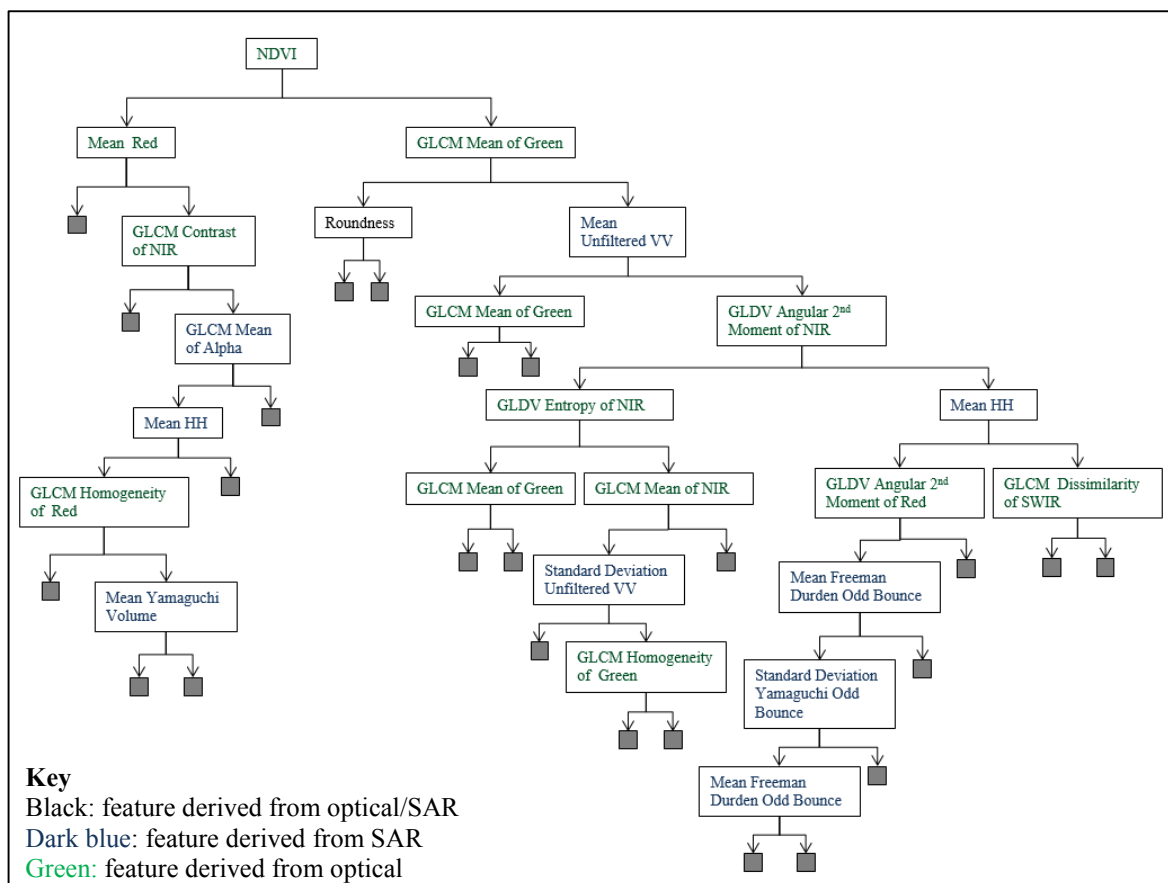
NDVI

Mean Red

GLCM Mean of Green

GLCM Contrast of NIR

Roundness

Mean Unfiltered VV

GLCM Mean of Alpha

GLCM Mean of Green

GLDV Angular 2$^{nd}$ Moment of NIR

Mean HH

GLDV Entropy of NIR

Mean HH

GLCM Homogeneity of Red

GLCM Mean of Green

GLCM Mean of NIR

GLDV Angular 2$^{nd}$ Moment of Red

GLCM Dissimilarity of SWIR

Mean Yamaguchi Volume

Standard Deviation Unfiltered VV

Mean Freeman Durden Odd Bounce

GLCM Homogeneity of Green

Standard Deviation Yamaguchi Odd Bounce

Mean Freeman Durden Odd Bounce

Key
Black: feature derived from optical/SAR
Dark blue: feature derived from SAR
Green: feature derived from optical